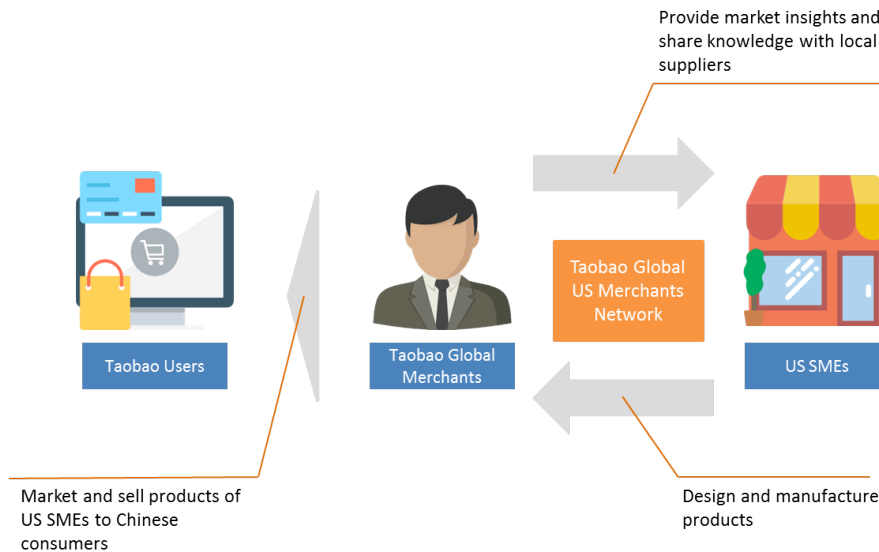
Provide market insights and share knowledge with local suppliers

Taobao Users

Taobao Global Merchants

Taobao Global US Merchants Network

US SMEs

Market and sell products of US SMEs to Chinese consumers

Design and manufacture products